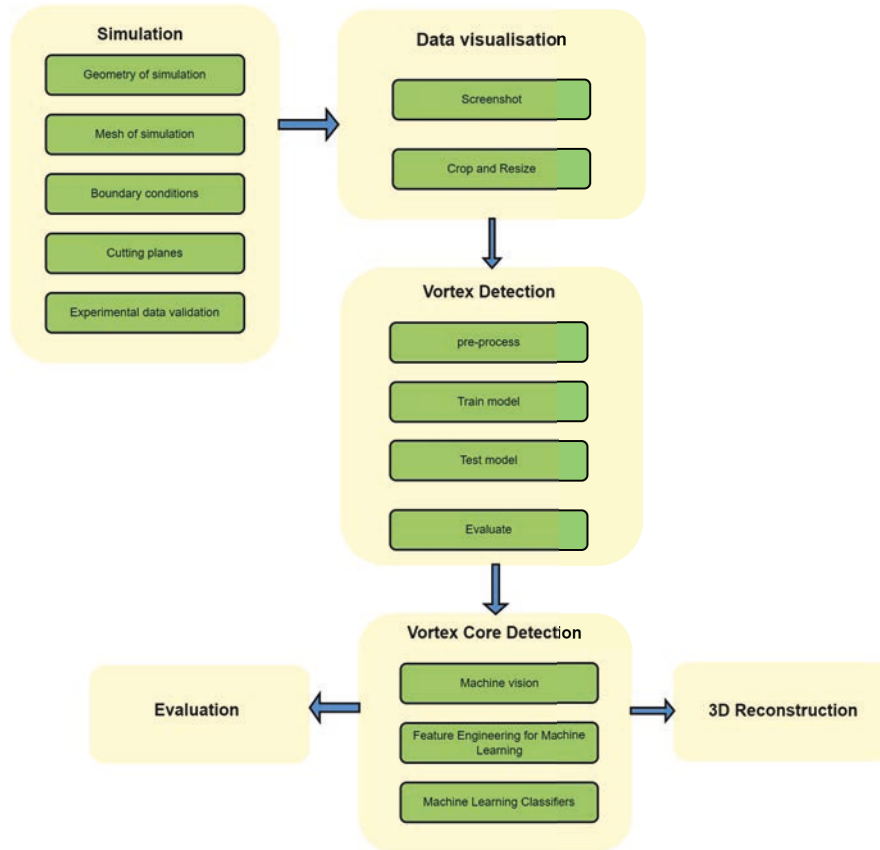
Simulation

Geometry of simulation

Mesh of simulation

Boundary conditions

Cutting planes

Experimental data validation

Data visualisation

Screenshot

Crop and Resize

Vortex Detection

pre-process

Train model

Test model

Evaluate

Vortex Core Detection

Machine vision

Feature Engineering for Machine Learning

Machine Learning Classifiers

Evaluation

3D Reconstruction